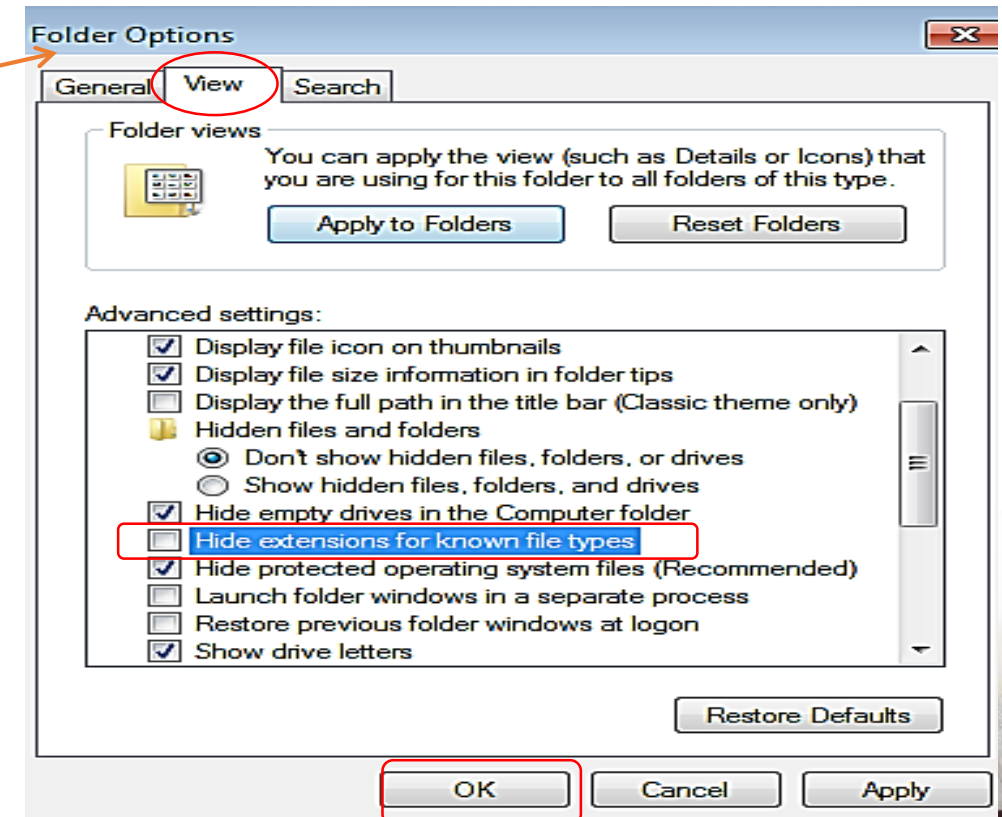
Folder Options

General View Search

Folder views

You can apply the view (such as Details or Icons) that you are using for this folder to all folders of this type.

Apply to Folders Reset Folders

Advanced settings:

Display file icon on thumbnails
Display file size information in folder tips
Display the full path in the title bar (Classic theme only)
Hidden files and folders
Don't show hidden files, folders, or drives
Show hidden files, folders, and drives
Hide empty drives in the Computer folder
Hide extensions for known file types
Hide protected operating system files (Recommended)
Launch folder windows in a separate process
Restore previous folder windows at logon
Show drive letters

Restore Defaults

OK Cancel Apply